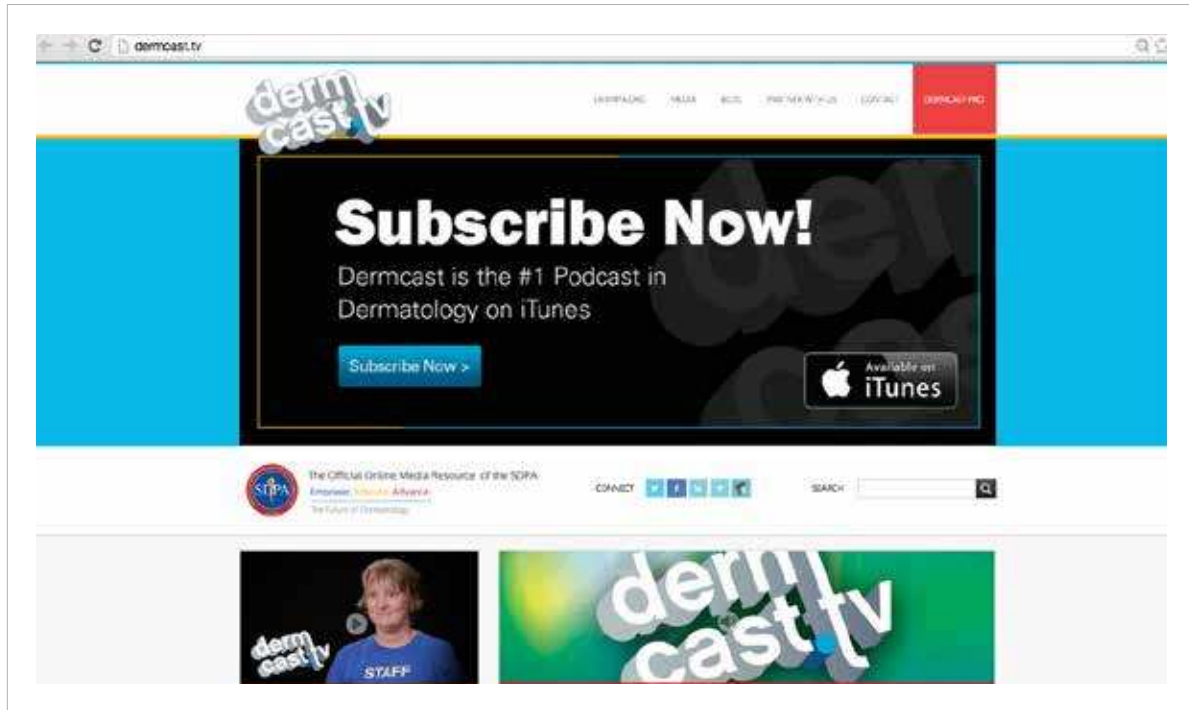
dermcast.tv

derm cast.tv

DERMPAEDIC MEDIA BLOG PARTNER WITH US CONTACT DERMCAST PRO

Subscribe Now!

Dermcast is the #1 Podcast in Dermatology on iTunes

Subscribe Now >

Available on iTunes

SDPA

The Official Online Media Resource of the SDPA

Empower. Educate. Advance.

The Future of Dermatology

CONNECT

SEARCH

derm cast.tv

STAFF

derm cast.tv